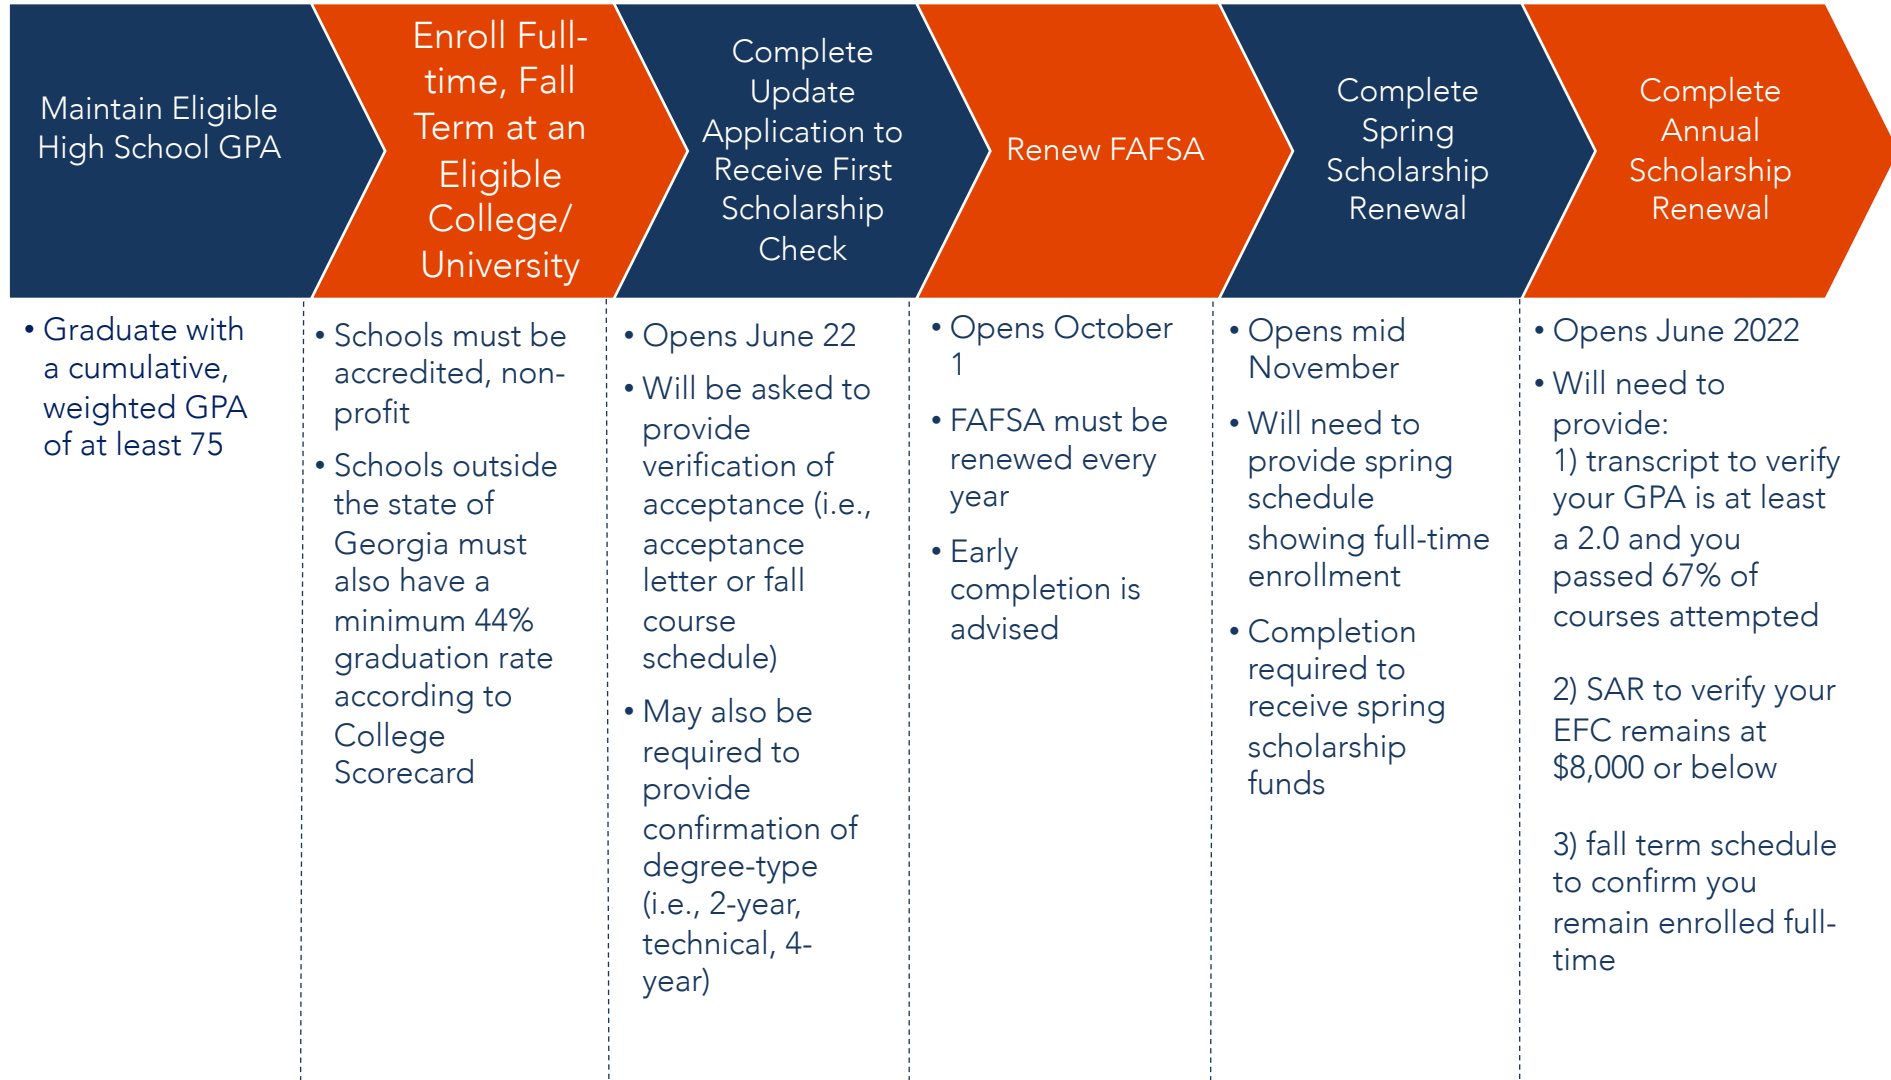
Maintain Eligible High School GPA

• Graduate with a cumulative, weighted GPA of at least 75

Enroll Full-time, Fall Term at an Eligible College/ University

• Schools must be accredited, non-profit
• Schools outside the state of Georgia must also have a minimum 44% graduation rate according to College Scorecard

Complete Update Application to Receive First Scholarship Check

• Opens June 22
• Will be asked to provide verification of acceptance (i.e., acceptance letter or fall course schedule)
• May also be required to provide confirmation of degree-type (i.e., 2-year, technical, 4-year)

Renew FAFSA

• Opens October 1
• FAFSA must be renewed every year
• Early completion is advised

Complete Spring Scholarship Renewal

• Opens mid November
• Will need to provide spring schedule showing full-time enrollment
• Completion required to receive spring scholarship funds

Complete Annual Scholarship Renewal

• Opens June 2022
• Will need to provide:
1) transcript to verify your GPA is at least a 2.0 and you passed 67% of courses attempted

2) SAR to verify your EFC remains at $8,000 or below

3) fall term schedule to confirm you remain enrolled full-time